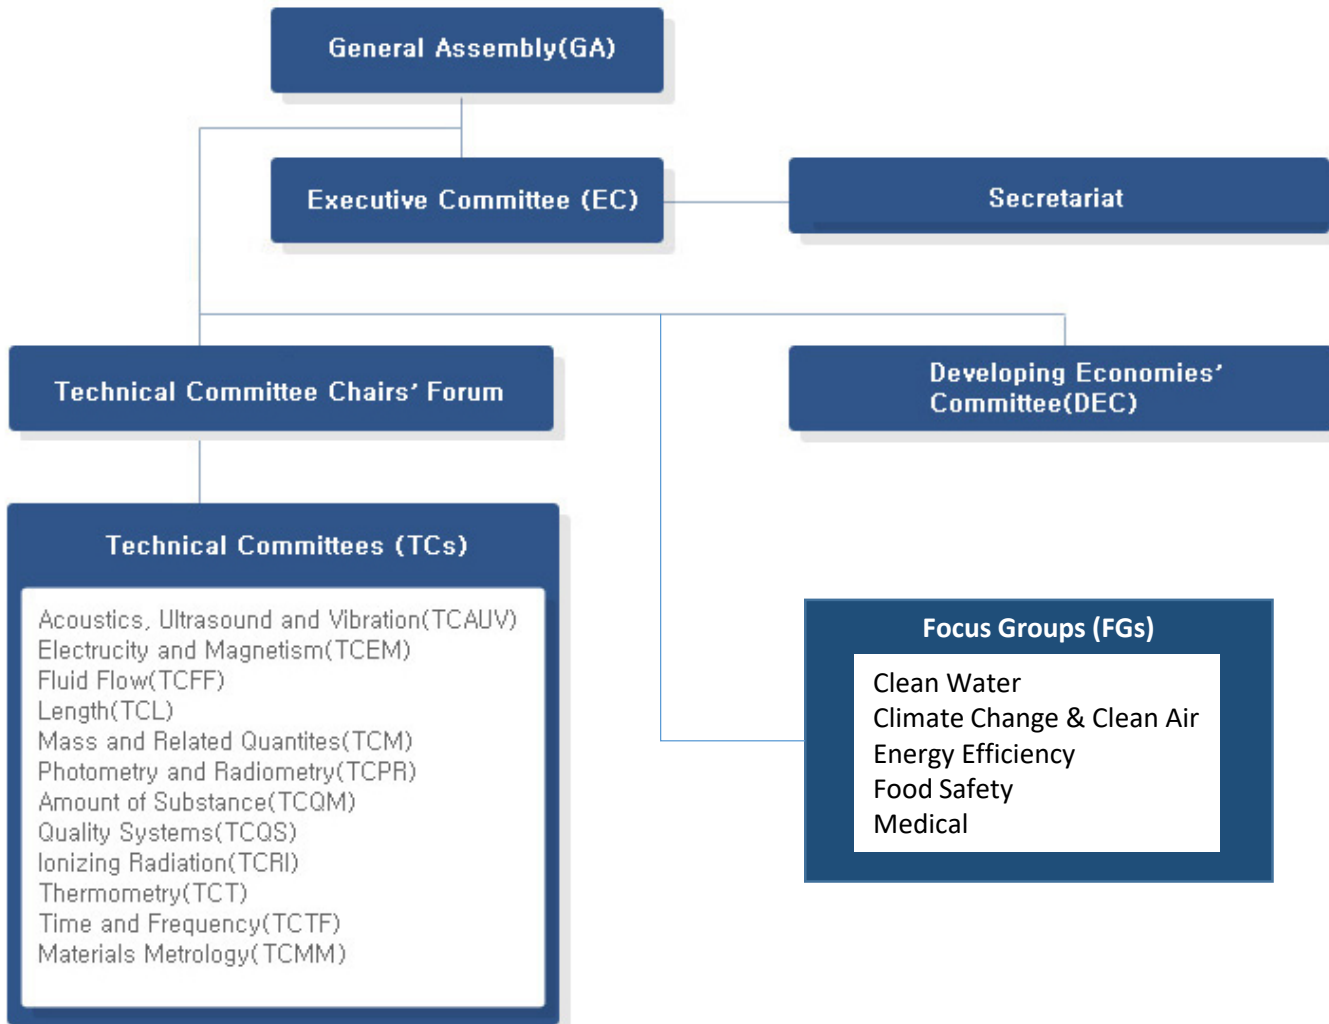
General Assembly(GA)

Executive Committee (EC)

Secretariat

Technical Committee Chairs' Forum

Developing Economies' Committee(DEC)

Technical Committees (TCs)

Acoustics, Ultrasound and Vibration(TCAUV)
Electrucity and Magnetism(TCEM)
Fluid Flow(TCFF)
Length(TCL)
Mass and Related Quantites(TCM)
Photometry and Radiometry(TCPR)
Amount of Substance(TCQM)
Quality Systems(TCQS)
Ionizing Radiation(TCRI)
Thermometry(TCT)
Time and Frequency(TCTF)
Materials Metrology(TCMM)

Focus Groups (FGs)

Clean Water
Climate Change & Clean Air
Energy Efficiency
Food Safety
Medical